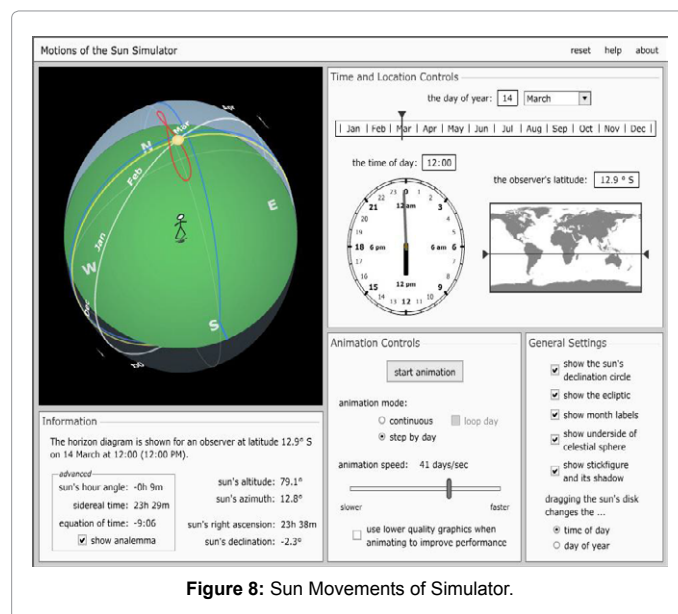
Motions of the Sun Simulator

reset help about

Mar
Feb
N
Jan
W
E
S
Dec

Time and Location Controls

the day of year: 14 March

| Jan | Feb | Mar | Apr | May | Jun | Jul | Aug | Sep | Oct | Nov | Dec |

the time of day: 12:00

the observer's latitude: 12.9 ° S

23 12 am 1
22 2
21 3
20 4
19 5
18 6 pm 6 am 6
17 7
16 8
15 9
14 13 12 pm 11 10

Information

The horizon diagram is shown for an observer at latitude 12.9° S on 14 March at 12:00 (12:00 PM).

advanced
sun's hour angle: -0h 9m
sidereal time: 23h 29m
equation of time: -9:06
show analemma

sun's altitude: 79.1°
sun's azimuth: 12.8°
sun's right ascension: 23h 38m
sun's declination: -2.3°

Animation Controls

start animation

animation mode:
continuous
loop day
step by day

animation speed: 41 days/sec

slower faster

use lower quality graphics when animating to improve performance

General Settings

show the sun's declination circle
show the ecliptic
show month labels
show underside of celestial sphere
show stickfigure and its shadow

dragging the sun's disk changes the ...
time of day
day of year

**Figure 8:** Sun Movements of Simulator.